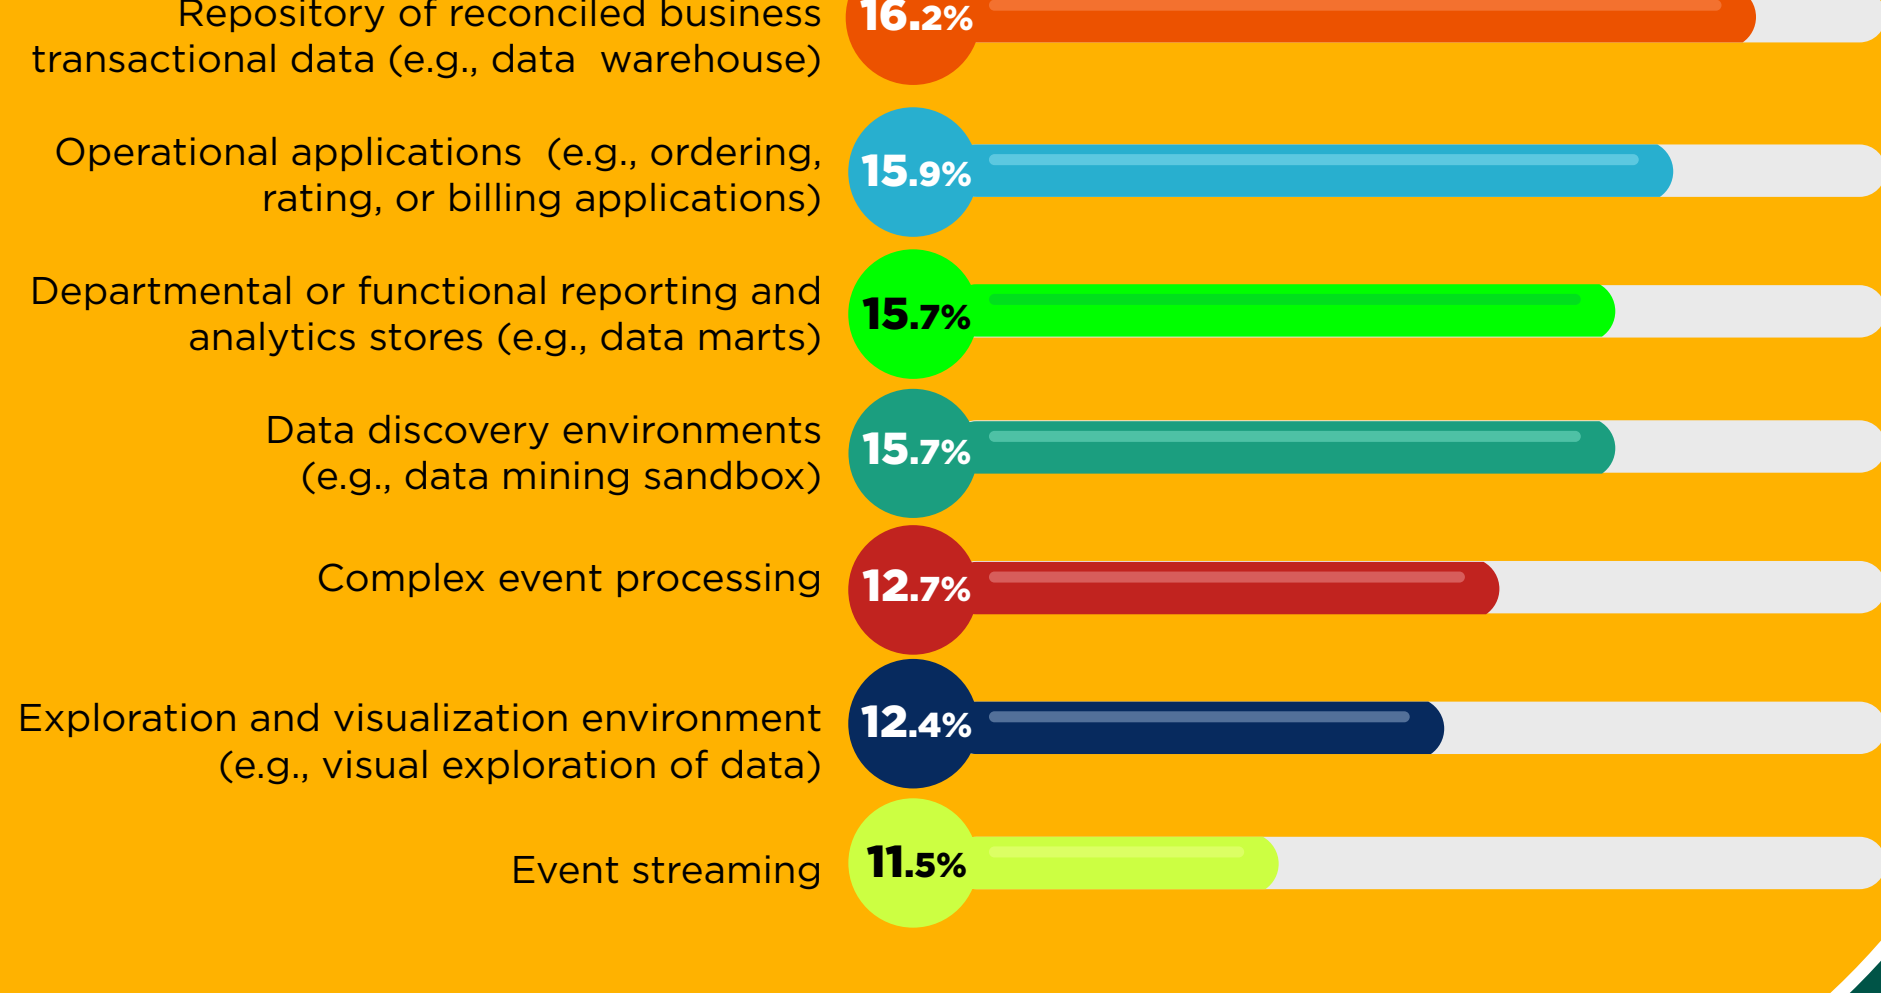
Repository of reconciled business transactional data (e.g., data warehouse)
16.2%

Operational applications (e.g., ordering, rating, or billing applications)
15.9%

Departmental or functional reporting and analytics stores (e.g., data marts)
15.7%

Data discovery environments (e.g., data mining sandbox)
15.7%

Complex event processing
12.7%

Exploration and visualization environment (e.g., visual exploration of data)
12.4%

Event streaming
11.5%